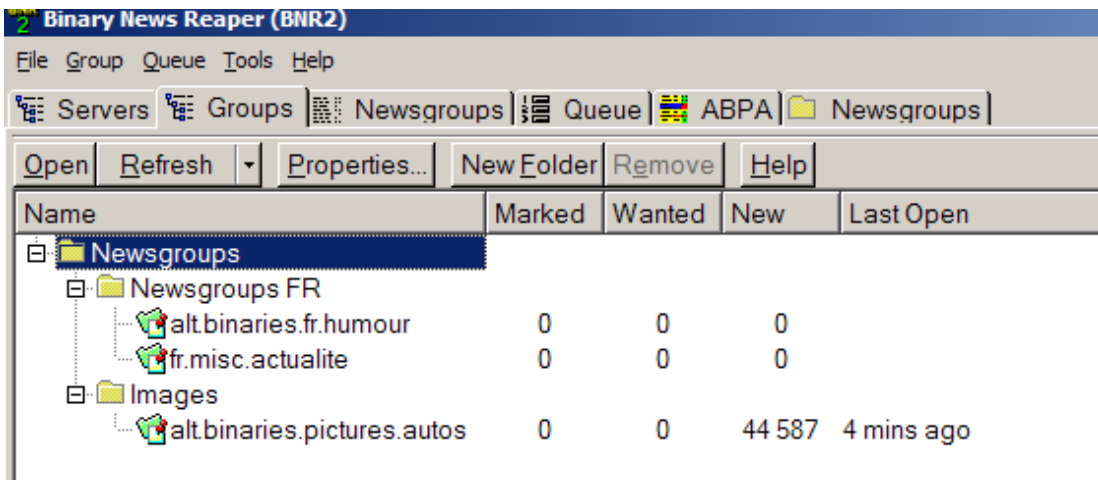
Binary News Reaper (BNR2)

File Group Queue Tools Help

Servers | Groups | Newsgroups | Queue | ABPA | Newsgroups

Open | Refresh | Properties... | New Folder | Remove | Help

| Name | Marked | Wanted | New | Last Open |
|---|---|---|---|---|
| Newsgroups | | | | |
| Newsgroups FR | | | | |
| alt.binaries.fr.humour | 0 | 0 | 0 | |
| fr.misc.actualite | 0 | 0 | 0 | |
| Images | | | | |
| alt.binaries.pictures.autos | 0 | 0 | 44 587 | 4 mins ago |